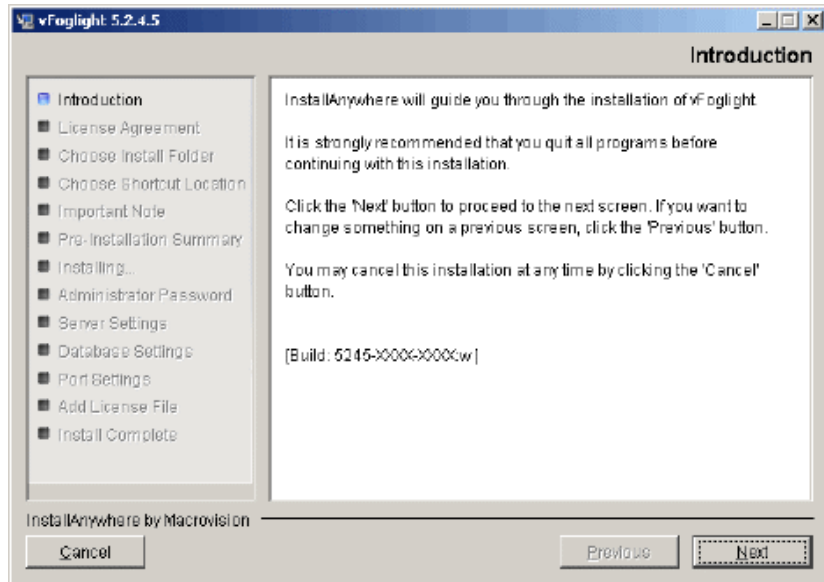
vFoglight 5.2.4.5

Introduction

Introduction
License Agreement
Choose Install Folder
Choose Shortcut Location
Important Note
Pre-Installation Summary
Installing...
Administrator Password
Server Settings
Database Settings
Port Settings
Add License File
Install Complete

InstallAnywhere will guide you through the installation of vFoglight.

It is strongly recommended that you quit all programs before continuing with this installation.

Click the 'Next' button to proceed to the next screen. If you want to change something on a previous screen, click the 'Previous' button.

You may cancel this installation at any time by clicking the 'Cancel' button.

[Build: 5245-XXXX-XXXX:w]

InstallAnywhere by Macrovision

Cancel

Previous

Next